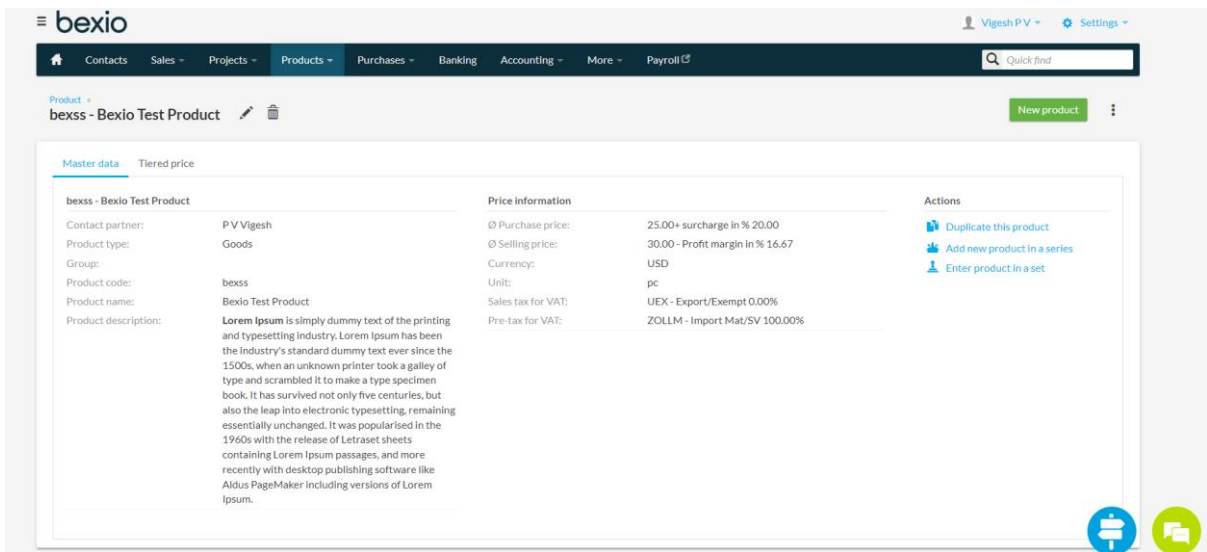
bexio

Vigesh P V Settings

Contacts Sales Projects Products Purchases Banking Accounting More Payroll

Quick find

Product »
bexss - Bexio Test Product

New product

Master data Tiered price

bexss - Bexio Test Product

| | |
|---|---|
| Contact partner: | P V Vigesh |
| Product type: | Goods |
| Group: | |
| Product code: | bexss |
| Product name: | Bexio Test Product |
| Product description: | **Lorem Ipsum** is simply dummy text of the printing and typesetting industry. Lorem Ipsum has been the industry's standard dummy text ever since the 1500s, when an unknown printer took a galley of type and scrambled it to make a type specimen book. It has survived not only five centuries, but also the leap into electronic typesetting, remaining essentially unchanged. It was popularised in the 1960s with the release of Letraset sheets containing Lorem Ipsum passages, and more recently with desktop publishing software like Aldus PageMaker including versions of Lorem Ipsum. |

Price information

| | |
|---|---|
| Ø Purchase price: | 25.00+ surcharge in % 20.00 |
| Ø Selling price: | 30.00 - Profit margin in % 16.67 |
| Currency: | USD |
| Unit: | pc |
| Sales tax for VAT: | UEX - Export/Exempt 0.00% |
| Pre-tax for VAT: | ZOLLM - Import Mat/SV 100.00% |

Actions

Duplicate this product
Add new product in a series
Enter product in a set